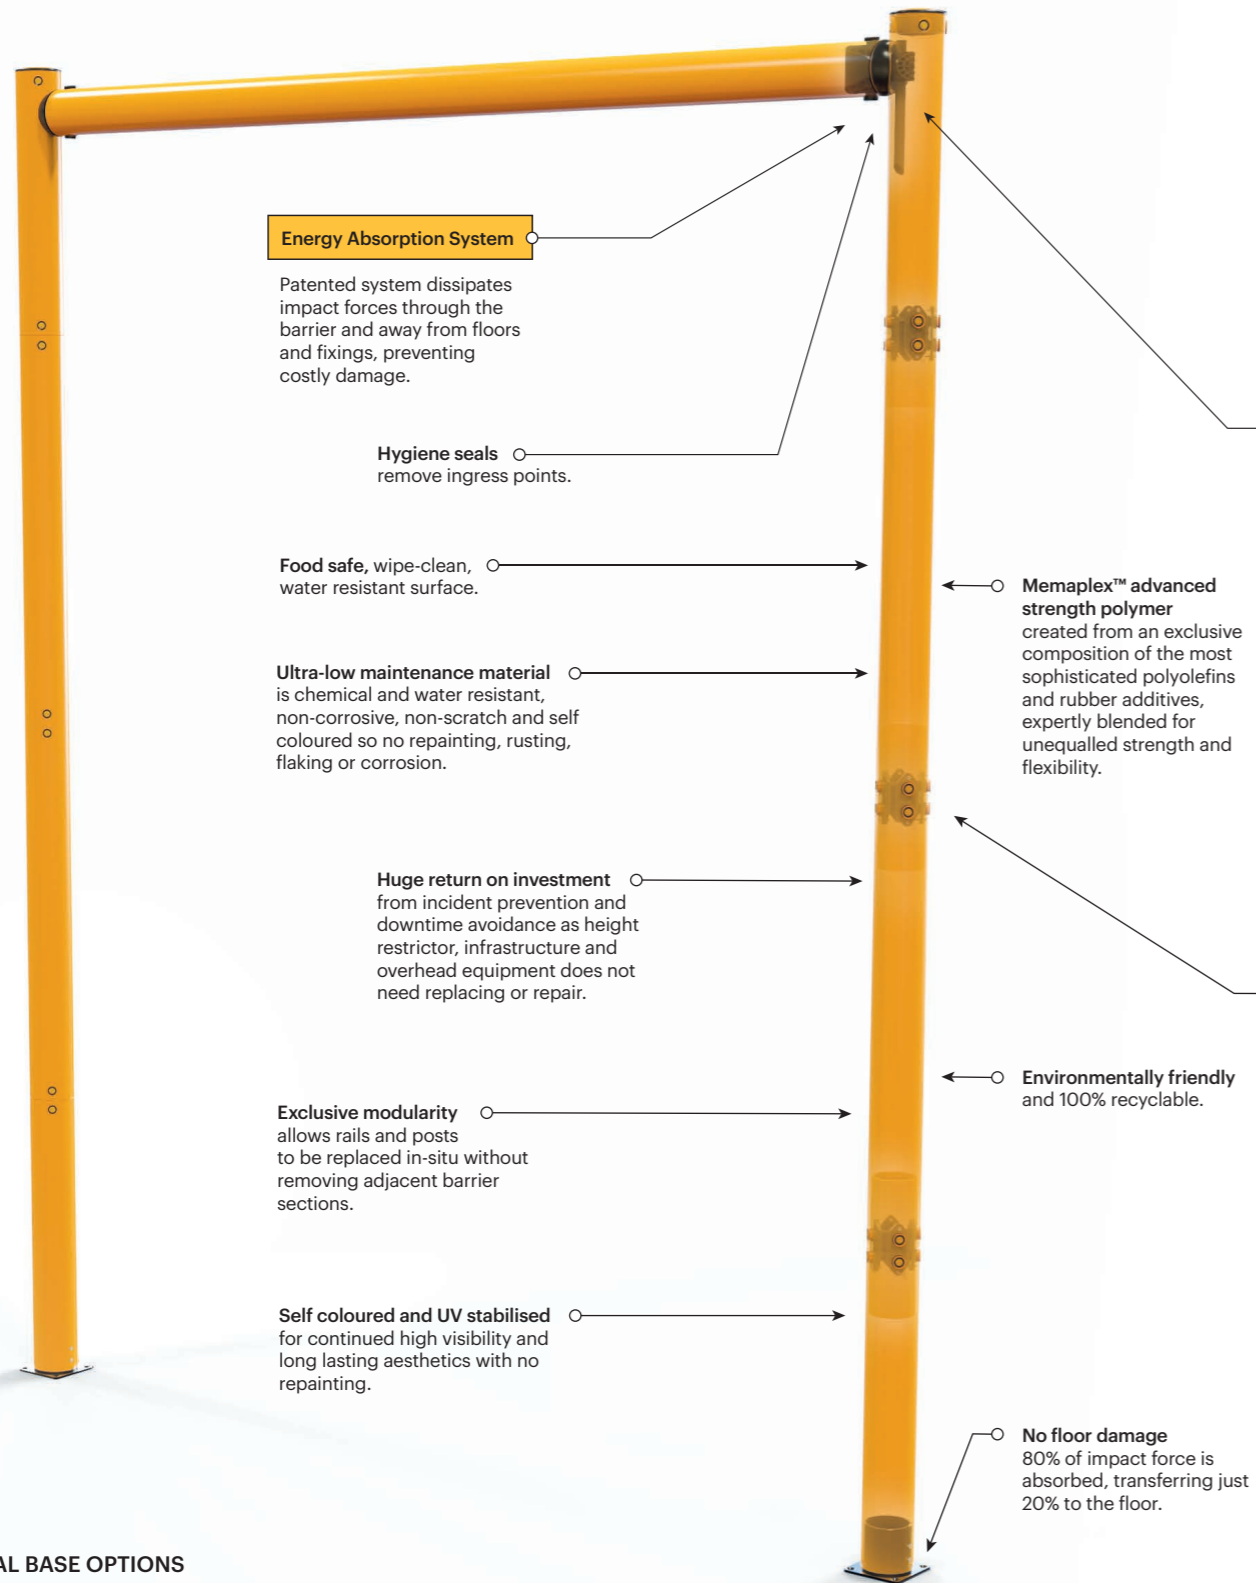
Energy Absorption System

Patented system dissipates impact forces through the barrier and away from floors and fixings, preventing costly damage.

Hygiene seals remove ingress points.

Food safe, wipe-clean, water resistant surface.

Ultra-low maintenance material is chemical and water resistant, non-corrosive, non-scratch and self coloured so no repainting, rusting, flaking or corrosion.

Huge return on investment from incident prevention and downtime avoidance as height restrictor, infrastructure and overhead equipment does not need replacing or repair.

Exclusive modularity allows rails and posts to be replaced in-situ without removing adjacent barrier sections.

Self coloured and UV stabilised for continued high visibility and long lasting aesthetics with no repainting.

Memaplex™ advanced strength polymer created from an exclusive composition of the most sophisticated polyolefins and rubber additives, expertly blended for unequalled strength and flexibility.

Environmentally friendly and 100% recyclable.

No floor damage 80% of impact force is absorbed, transferring just 20% to the floor.

AL BASE OPTIONS